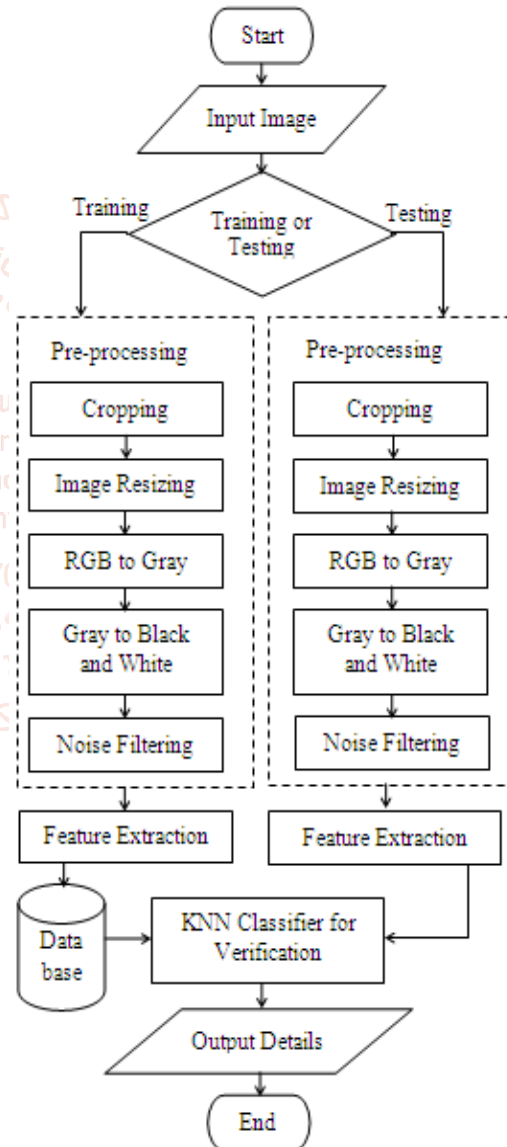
Start

Input Image

Training

Training or Testing

Testing

Pre-processing

Cropping

Image Resizing

RGB to Gray

Gray to Black and White

Noise Filtering

Pre-processing

Cropping

Image Resizing

RGB to Gray

Gray to Black and White

Noise Filtering

Feature Extraction

Feature Extraction

Data base

KNN Classifier for Verification

Output Details

End